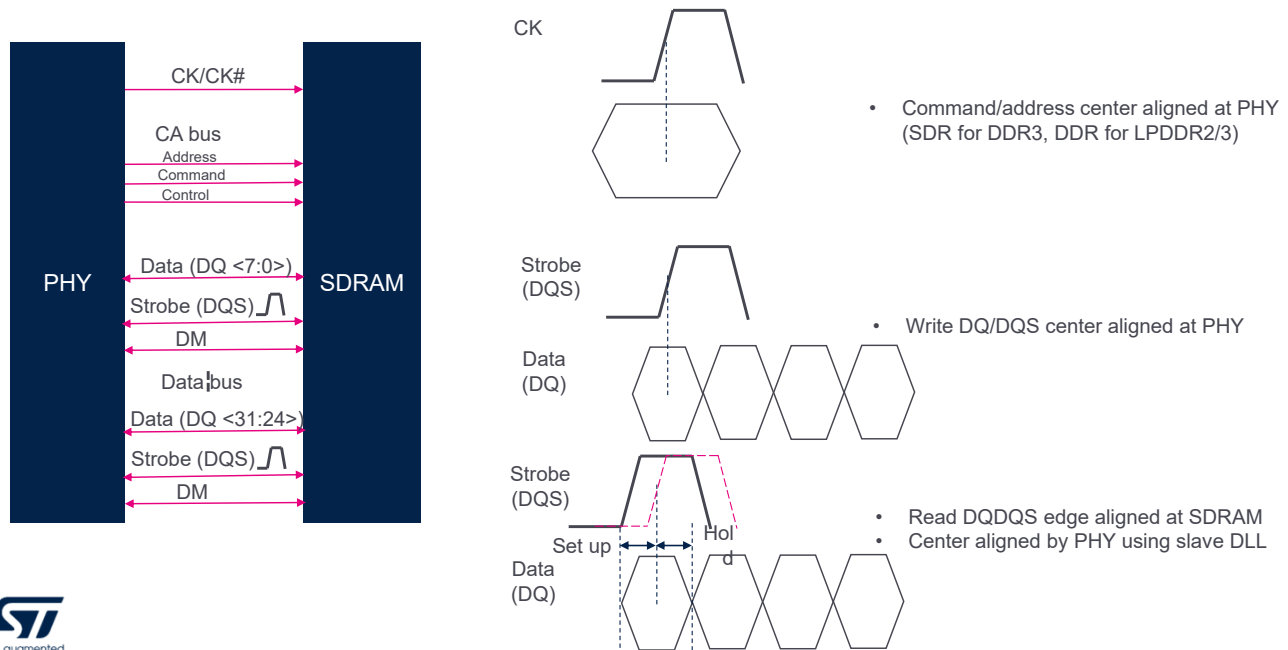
PHY

SDRAM

CK/CK#

CA bus

Address

Command

Control

Data (DQ <7:0>)

Strobe (DQS)

DM

Data bus

Data (DQ <31:24>)

Strobe (DQS)

DM

CK

• Command/address center aligned at PHY (SDR for DDR3, DDR for LPDDR2/3)

Strobe (DQS)

Data (DQ)

• Write DQ/DQS center aligned at PHY

Strobe (DQS)

Set up

Hold

Data (DQ)

• Read DQDQS edge aligned at SDRAM
• Center aligned by PHY using slave DLL

ST

augmented